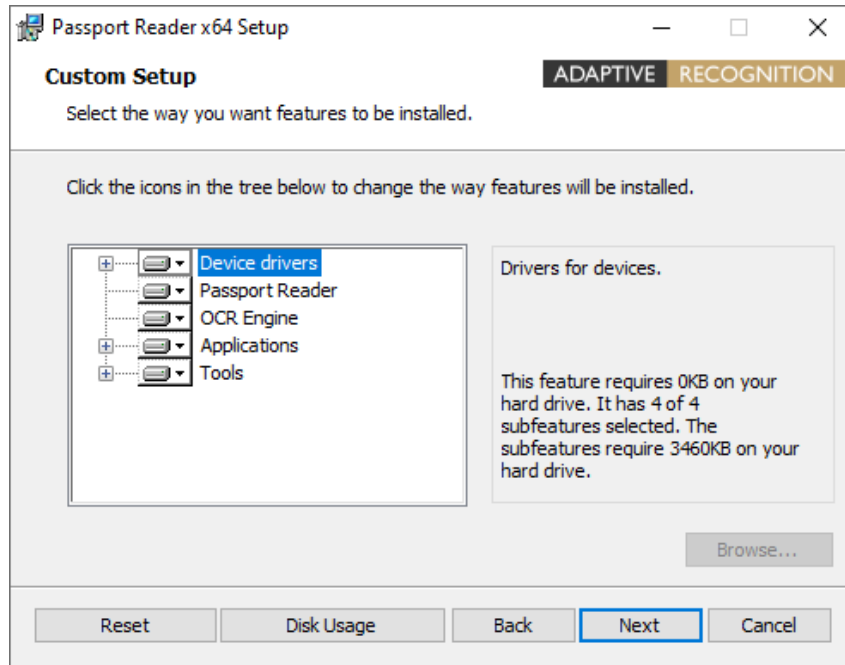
Passport Reader x64 Setup

Custom Setup

ADAPTIVE RECOGNITION

Select the way you want features to be installed.

Click the icons in the tree below to change the way features will be installed.

Device drivers
Passport Reader
OCR Engine
Applications
Tools

Drivers for devices.

This feature requires 0KB on your hard drive. It has 4 of 4 subfeatures selected. The subfeatures require 3460KB on your hard drive.

Browse...

Reset
Disk Usage
Back
Next
Cancel